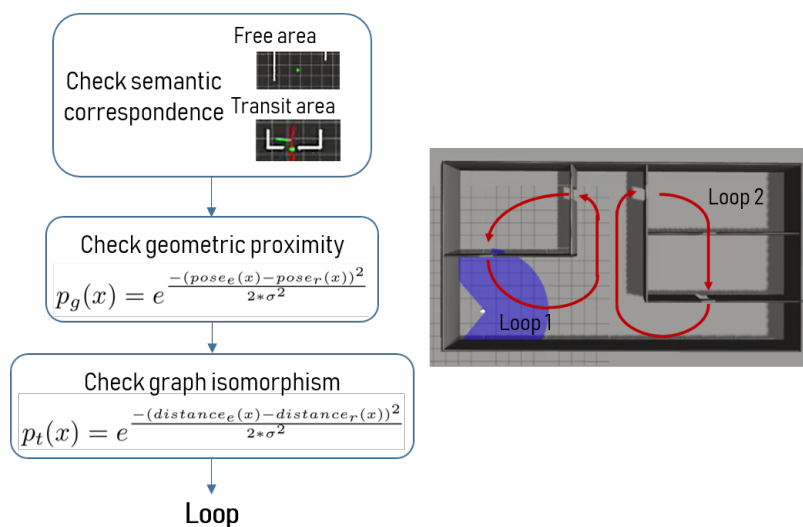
Free area

Check semantic correspondence

Transit area

Check geometric proximity

$p_g(x) = e^{\frac{-(pose_e(x) - pose_r(x))^2}{2*\sigma^2}}$

Check graph isomorphism

$p_t(x) = e^{\frac{-(distance_e(x) - distance_r(x))^2}{2*\sigma^2}}$

Loop

Loop 2

Loop 1